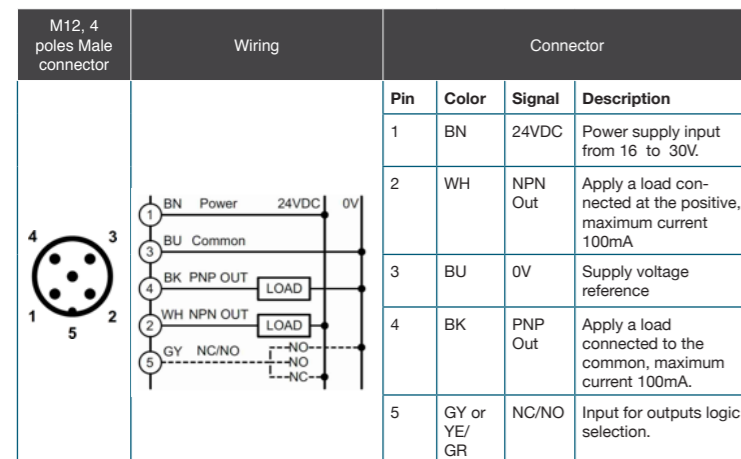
| M12, 4 poles Male connector | Wiring | Connector | | | |
|---|---|---|---|---|---|
| 4 3 1 5 2 | BN Power 24VDC 0V ① BU Common ③ BK PNP OUT ④ LOAD WH NPN OUT ② LOAD GY NC/NO ⑤ NO NO NC | **Pin** | **Color** | **Signal** | **Description** |
| | | 1 | BN | 24VDC | Power supply input from 16 to 30V. |
| | | 2 | WH | NPN Out | Apply a load connected at the positive, maximum current 100mA |
| | | 3 | BU | 0V | Supply voltage reference |
| | | 4 | BK | PNP Out | Apply a load connected to the common, maximum current 100mA. |
| | | 5 | GY or YE/ GR | NC/NO | Input for outputs logic selection. |